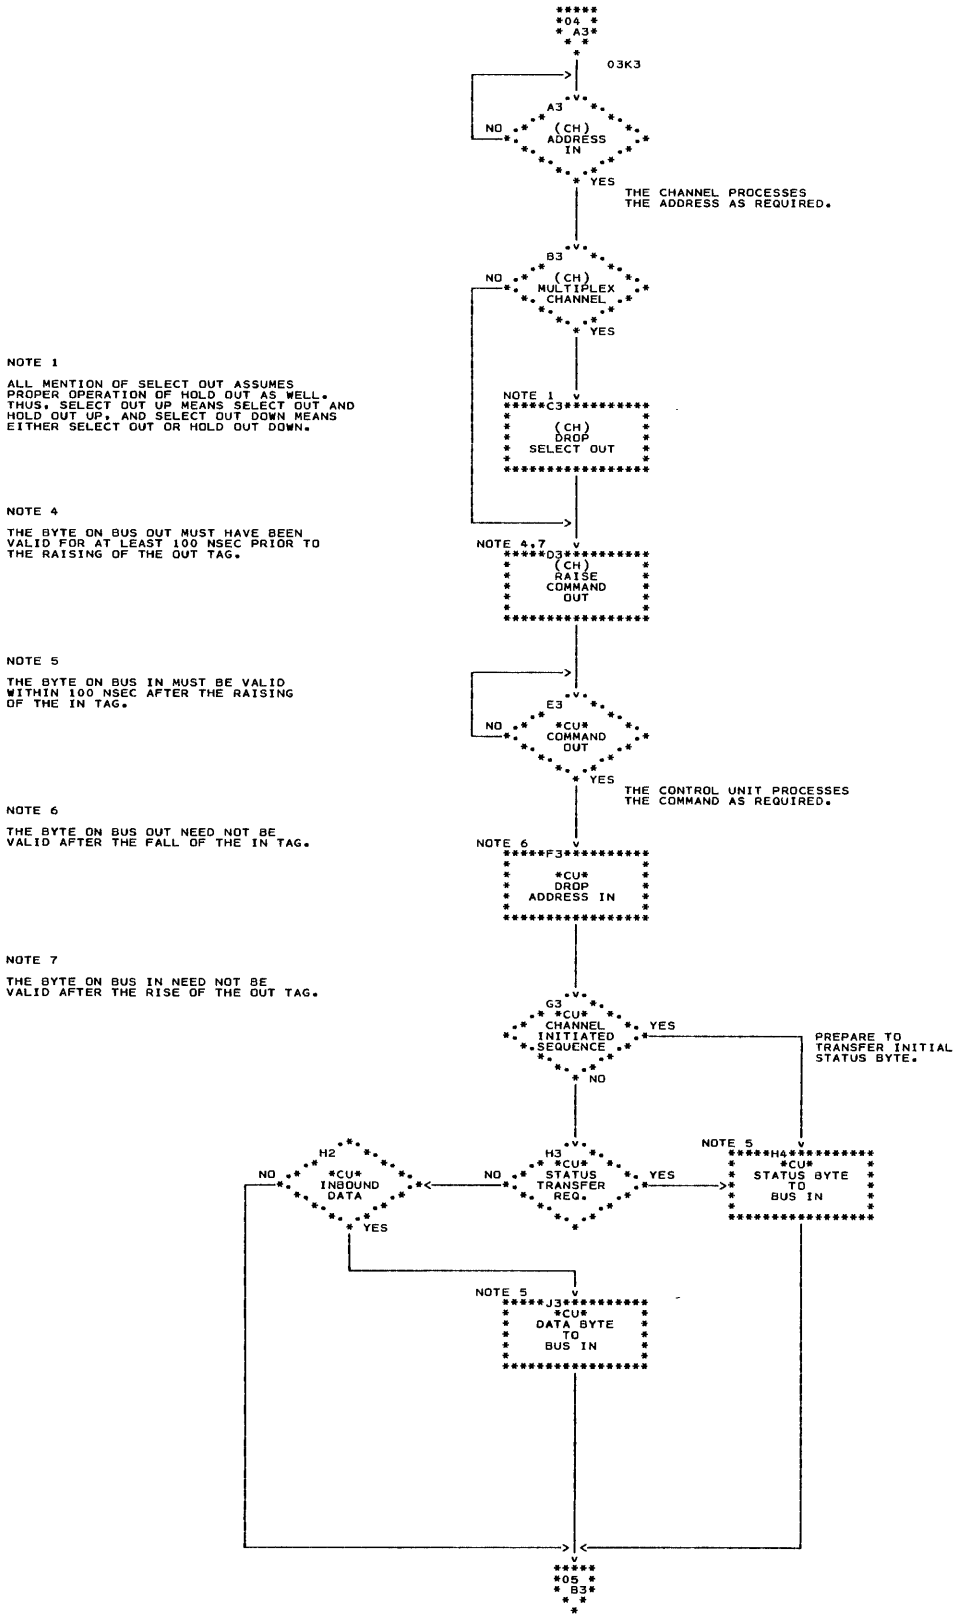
04
A3

03K3

A3
NO
(CH)
ADDRESS
IN
YES

THE CHANNEL PROCESSES THE ADDRESS AS REQUIRED.

B3
NO
(CH)
MULTIPLEX
CHANNEL
YES

NOTE 1

ALL MENTION OF SELECT OUT ASSUMES PROPER OPERATION OF HOLD OUT AS WELL. THUS, SELECT OUT UP MEANS SELECT OUT AND HOLD OUT UP, AND SELECT OUT DOWN MEANS EITHER SELECT OUT OR HOLD OUT DOWN.

NOTE 1
C3
(CH)
DROP
SELECT OUT

NOTE 4

THE BYTE ON BUS OUT MUST HAVE BEEN VALID FOR AT LEAST 100 NSEC PRIOR TO THE RAISING OF THE OUT TAG.

NOTE 4,7
D3
(CH)
RAISE
COMMAND
OUT

NOTE 5

THE BYTE ON BUS IN MUST BE VALID WITHIN 100 NSEC AFTER THE RAISING OF THE IN TAG.

E3
NO
*CU*
COMMAND
OUT
YES

THE CONTROL UNIT PROCESSES THE COMMAND AS REQUIRED.

NOTE 6

THE BYTE ON BUS OUT NEED NOT BE VALID AFTER THE FALL OF THE IN TAG.

NOTE 6
F3
*CU*
DROP
ADDRESS IN

NOTE 7

THE BYTE ON BUS IN NEED NOT BE VALID AFTER THE RISE OF THE OUT TAG.

G3
*CU*
CHANNEL
INITIATED
SEQUENCE
YES
NO

PREPARE TO TRANSFER INITIAL STATUS BYTE.

H2
NO
*CU*
INBOUND
DATA
YES

H3
NO
*CU*
STATUS
TRANSFER
REQ.
YES

NOTE 5
H4
*CU*
STATUS BYTE
TO
BUS IN

NOTE 5
J3
*CU*
DATA BYTE
TO
BUS IN

05
B3